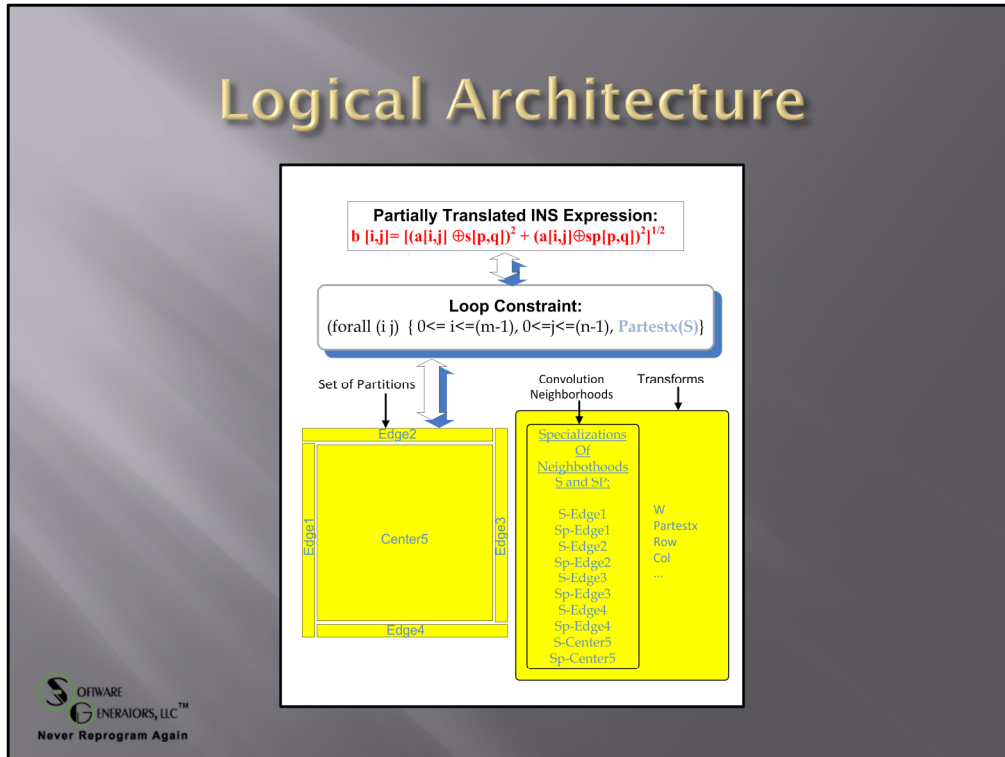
Logical Architecture

Partially Translated INS Expression:
b [i,j]= [(a[i,j] ⊕s[p,q])$^2$ + (a[i,j]⊕sp[p,q])$^2$]$^{1/2}$

Loop Constraint:
(forall (i j) { 0<= i<=(m-1), 0<=j<=(n-1), Partestx(S)}

Set of Partitions

Convolution Neighborhoods

Transforms

Edge2

Edge1

Center5

Edge3

Edge4

Specializations Of Neighbothoods S and SP:

S-Edge1
Sp-Edge1
S-Edge2
Sp-Edge2
S-Edge3
Sp-Edge3
S-Edge4
Sp-Edge4
S-Center5
Sp-Center5

W
Partestx
Row
Col
...

SOFTWARE GENERATORS, LLC™
Never Reprogram Again